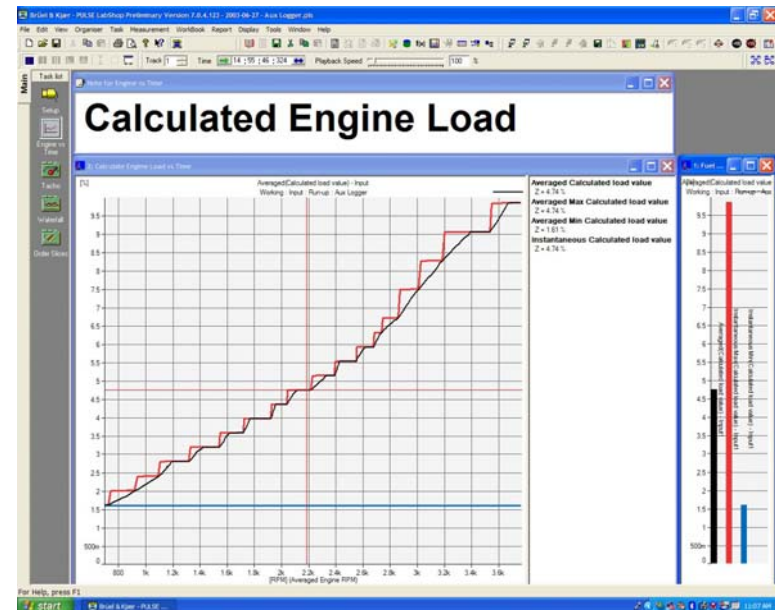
Brüel & Kjær - PULSE LabShop Preliminary Version 7.0.4.122 - 2003-06-27 - Aux Logger.pls

File Edit View Organiser Task Measurement WorkBook Report Display Tools Window Help

Track 1 Time 14 : 55 : 46 : 324 Playback Speed 100 %

Main Task list

Setup

Engine vs Time

Tacho

Waterfall

Order Slices

Note for Engine vs Time

Calculated Engine Load

3: Calculate Engine Load vs Time

[%]

Averaged(Calculated load value) - Input
Working : Input : Runup : Aux Logger

9.5
9
8.5
8
7.5
7
6.5
6
5.5
5
4.5
4
3.5
3
2.5
2
1.5
1
500m
0

800 1k 1.2k 1.4k 1.6k 1.8k 2k 2.2k 2.4k 2.6k 2.8k 3k 3.2k 3.4k 3.6k
[RPM] (Averaged Engine RPM)

Averaged Calculated load value
Z = 4.74 %
Averaged Max Calculated load value
Z = 4.74 %
Averaged Min Calculated load value
Z = 1.61 %
Instantaneous Calculated load value
Z = 4.74 %

6: Fuel ...

Averaged(Calculated load value) - Input
Working : Input : Runup : Aux

9.5
9
8.5
8
7.5
7
6.5
6
5.5
5
4.5
4
3.5
3
2.5
2
1.5
1
500m
0

Averaged(Calculated load value) - Input

Instantaneous(Max(Calculated load value)) - Input

Instantaneous(Min(Calculated load value)) - Input

For Help, press F1

start

Brüel & Kjær - PULSE ...

11:07 AM